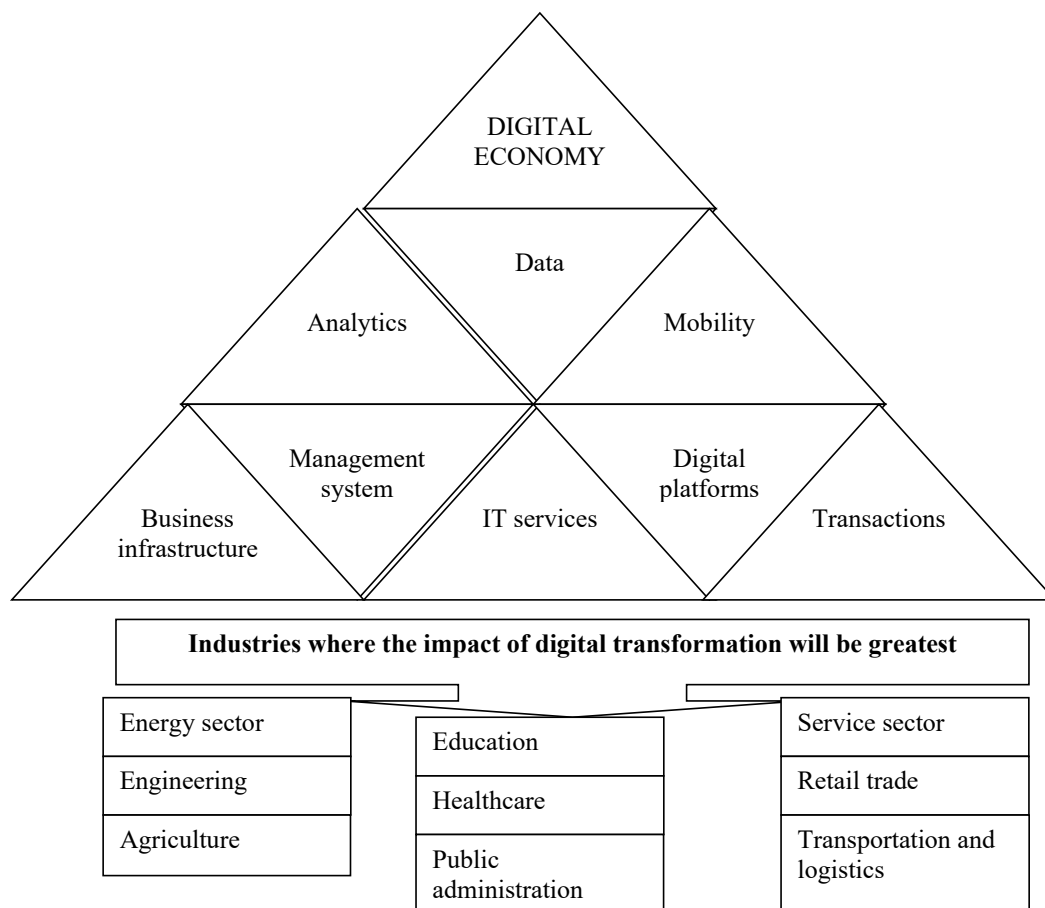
DIGITAL ECONOMY

Data

Analytics

Mobility

Management system

Digital platforms

Business infrastructure

IT services

Transactions

**Industries where the impact of digital transformation will be greatest**

Energy sector

Engineering

Agriculture

Education

Healthcare

Public administration

Service sector

Retail trade

Transportation and logistics